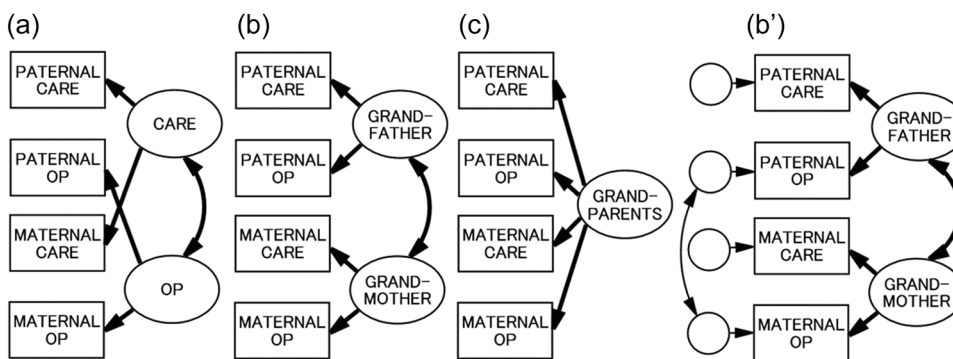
(a)

PATERNAL CARE

CARE

PATERNAL OP

MATERNAL CARE

OP

MATERNAL OP

(b)

PATERNAL CARE

GRAND-FATHER

PATERNAL OP

MATERNAL CARE

GRAND-MOTHER

MATERNAL OP

(c)

PATERNAL CARE

PATERNAL OP

GRAND-PARENTS

MATERNAL CARE

MATERNAL OP

(b')

PATERNAL CARE

GRAND-FATHER

PATERNAL OP

MATERNAL CARE

GRAND-MOTHER

MATERNAL OP